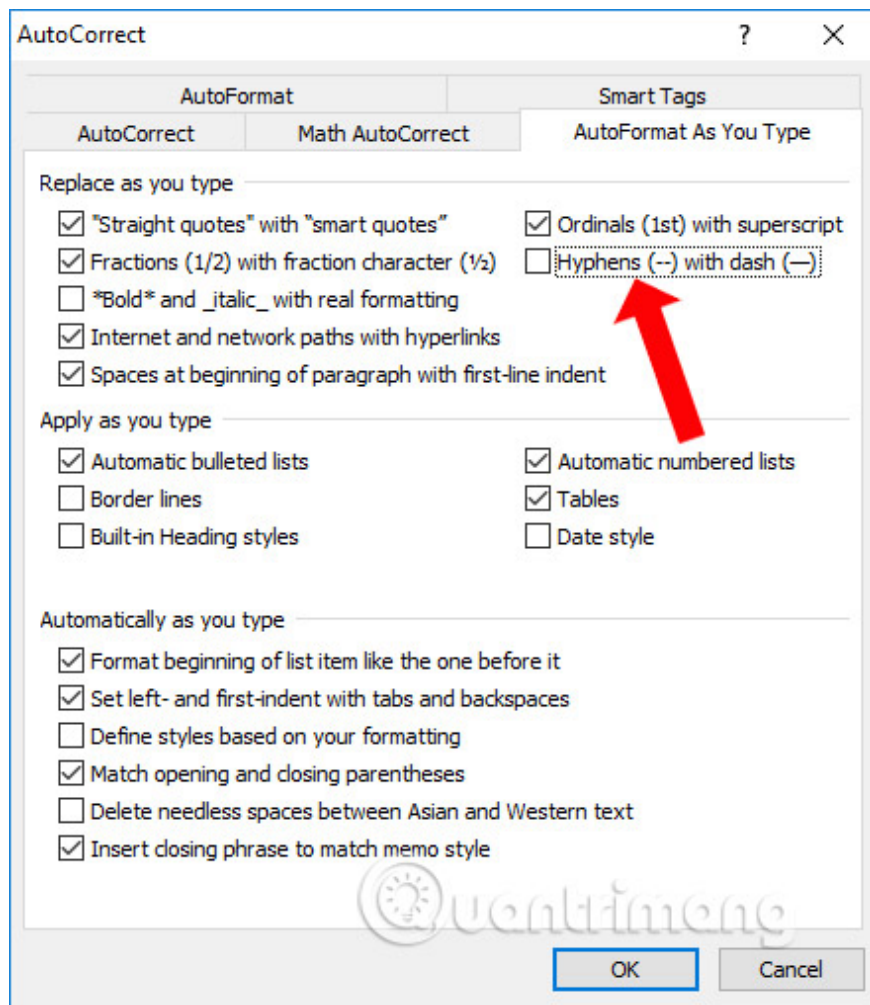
AutoCorrect ? X

AutoFormat | Smart Tags
AutoCorrect | Math AutoCorrect | AutoFormat As You Type

Replace as you type

"Straight quotes" with "smart quotes"
Ordinals (1st) with superscript
Fractions (1/2) with fraction character (½)
Hyphens (--) with dash (—)
\*Bold\* and \_italic\_ with real formatting
Internet and network paths with hyperlinks
Spaces at beginning of paragraph with first-line indent

Apply as you type

Automatic bulleted lists
Automatic numbered lists
Border lines
Tables
Built-in Heading styles
Date style

Automatically as you type

Format beginning of list item like the one before it
Set left- and first-indent with tabs and backspaces
Define styles based on your formatting
Match opening and closing parentheses
Delete needless spaces between Asian and Western text
Insert closing phrase to match memo style

Quantrimang

OK Cancel